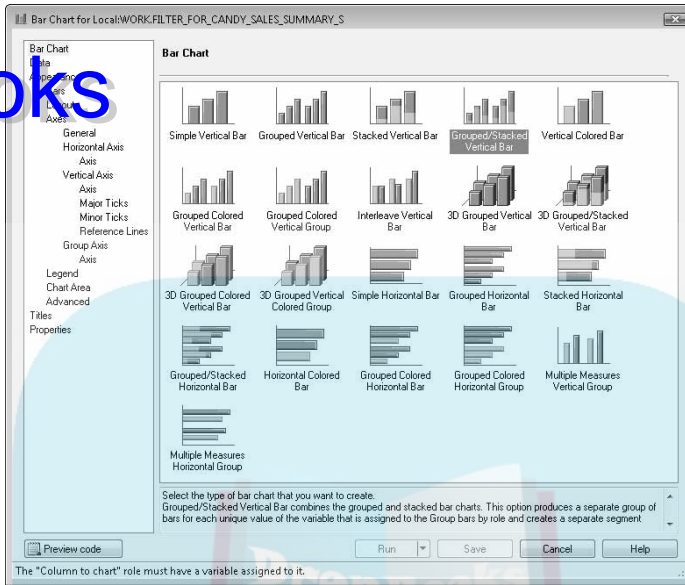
Bar Chart for Local:WORK.FILTER_FOR_CANDY_SALES_SUMMARY_S

oks

Bar Chart
Data
Appearance
Bars
Layout
Axes
General
Horizontal Axis
Axis
Vertical Axis
Axis
Major Ticks
Minor Ticks
Reference Lines
Group Axis
Axis
Legend
Chart Area
Advanced
Titles
Properties

Bar Chart

Simple Vertical Bar
Grouped Vertical Bar
Stacked Vertical Bar
Grouped/Stacked Vertical Bar
Vertical Colored Bar
Grouped Colored Vertical Bar
Grouped Colored Vertical Group
Interleave Vertical Bar
3D Grouped Vertical Bar
3D Grouped/Stacked Vertical Bar
3D Grouped Colored Vertical Bar
3D Grouped Vertical Colored Group
Simple Horizontal Bar
Grouped Horizontal Bar
Stacked Horizontal Bar
Grouped/Stacked Horizontal Bar
Horizontal Colored Bar
Grouped Colored Horizontal Bar
Grouped Colored Horizontal Group
Multiple Measures Vertical Group
Multiple Measures Horizontal Group

Select the type of bar chart that you want to create.
Grouped/Stacked Vertical Bar combines the grouped and stacked bar charts. This option produces a separate group of bars for each unique value of the variable that is assigned to the Group bars by role and creates a separate segment

Preview code
Run
Save
Cancel
Help

The "Column to chart" role must have a variable assigned to it.